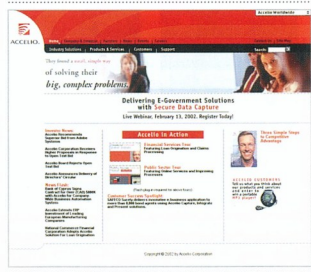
Accelio Worldwide

ACCELIO

Industry Solutions | Products & Services | Customers | Support

Search

They found a really simple way of solving their big, complex problems.

Delivering E-Government Solutions with Secure Data Capture

Live Webinar, February 13, 2002, Register Today!

Accelio in Action

Financial Services Tour

Public Sector Tour

Customer Success Spotlight

Three Simple Steps to Competitive Advantage

ACCELIO ANSWERS

Copyright © 2002 by Accelio Corporation

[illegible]